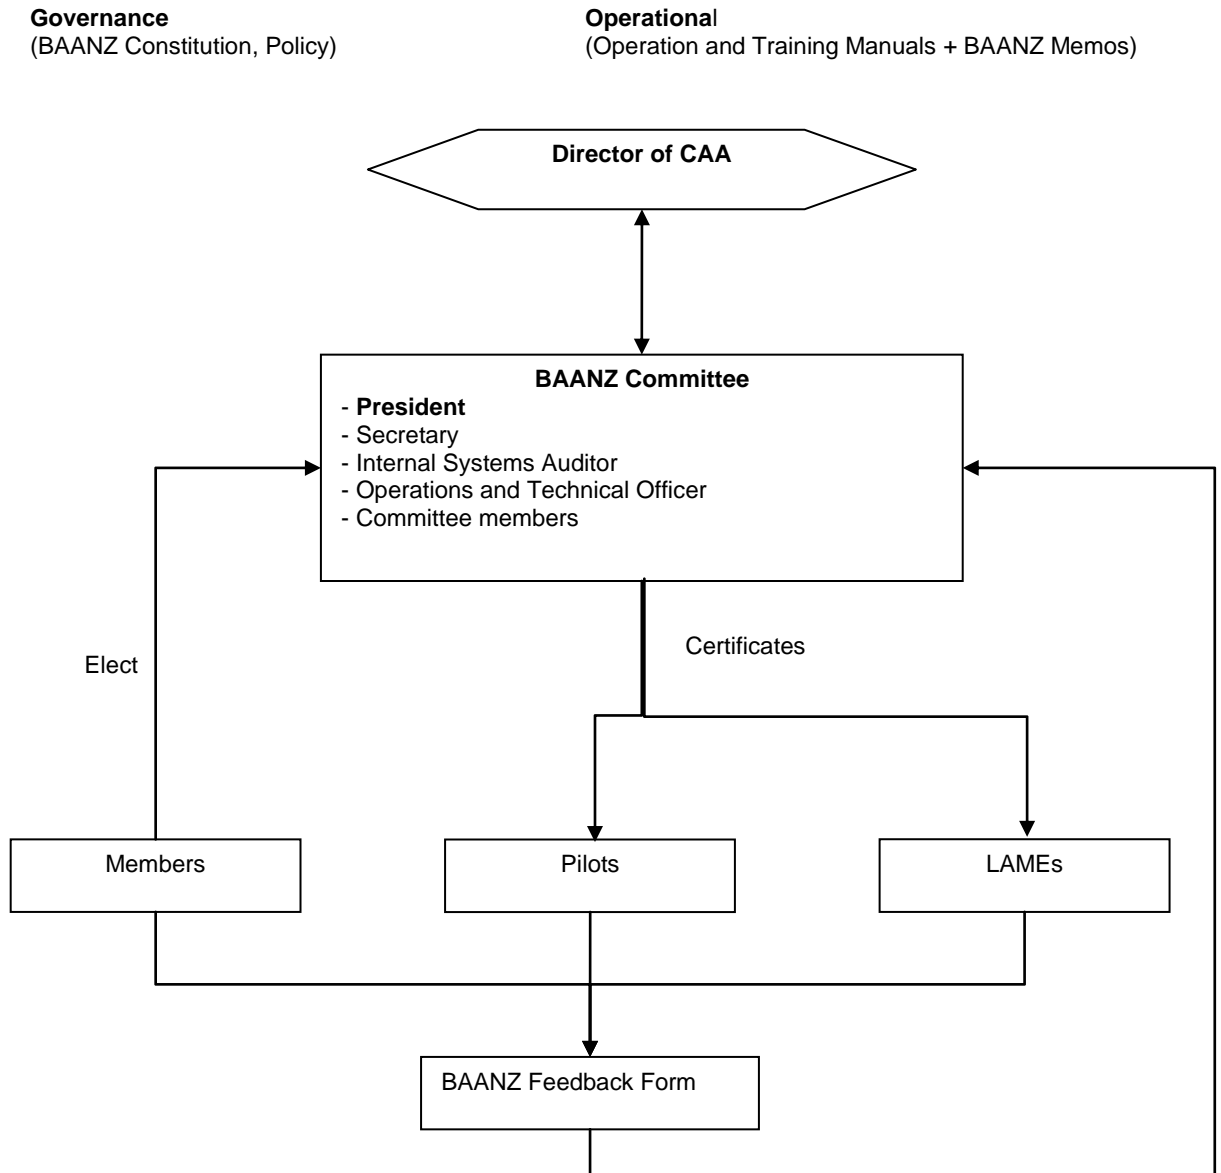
**Governance**
(BAANZ Constitution, Policy)

**Operational**
(Operation and Training Manuals + BAANZ Memos)

**Director of CAA**

**BAANZ Committee**
- **President**
- Secretary
- Internal Systems Auditor
- Operations and Technical Officer
- Committee members

Elect

Certificates

Members

Pilots

LAMEs

BAANZ Feedback Form